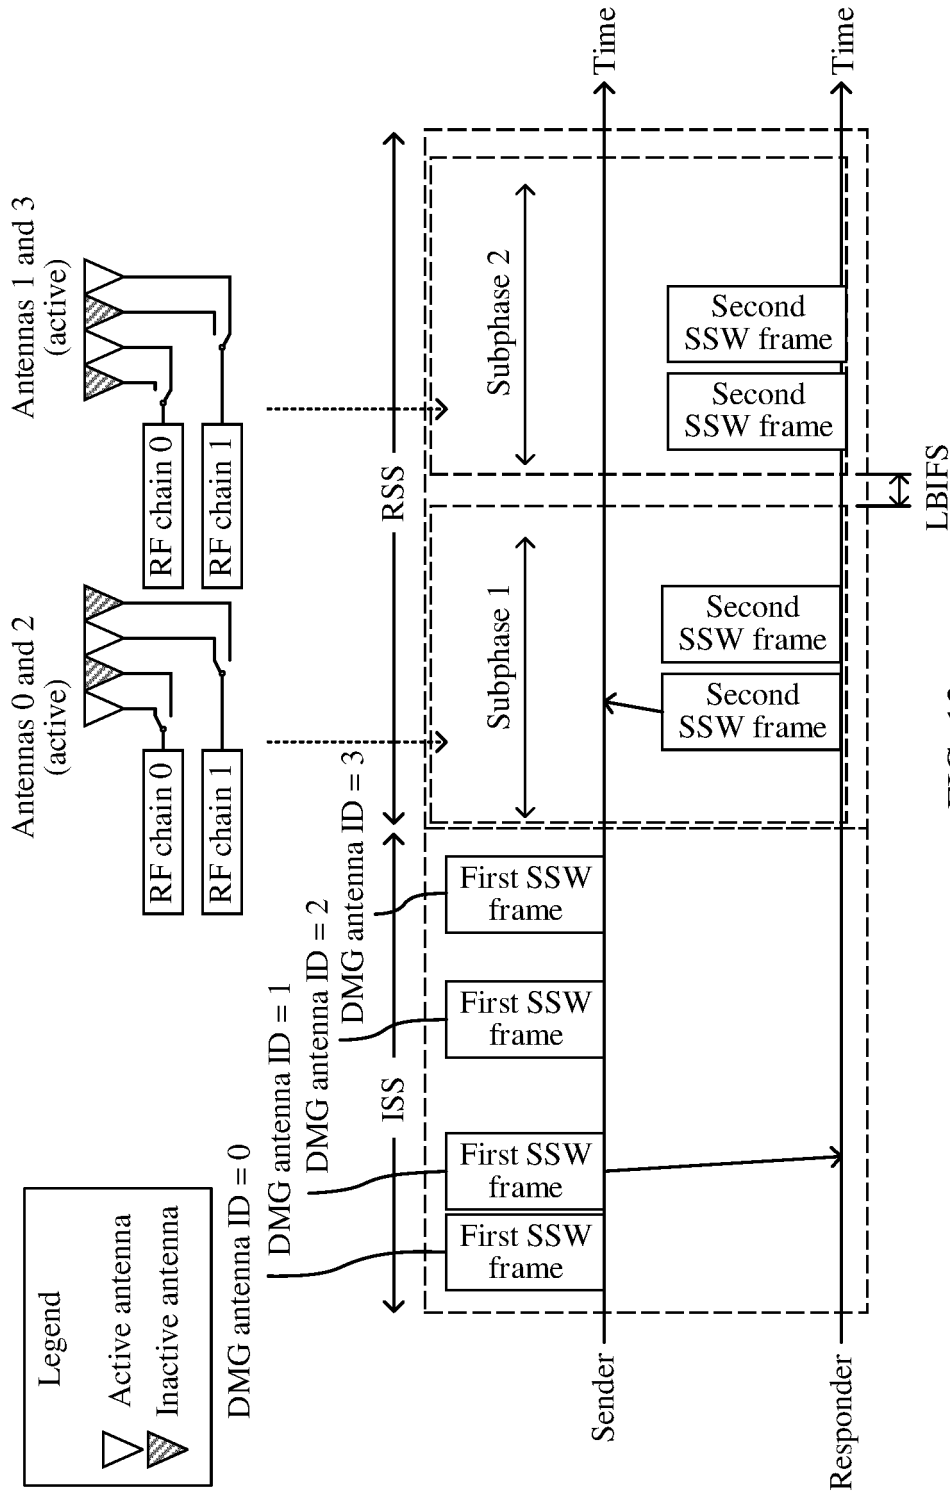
Legend
Active antenna
Inactive antenna

DMG antenna ID = 0
DMG antenna ID = 1
DMG antenna ID = 2
DMG antenna ID = 3

Antennas 0 and 2 (active)
RF chain 0
RF chain 1

Antennas 1 and 3 (active)
RF chain 0
RF chain 1

ISS
RSS

First SSW frame
First SSW frame
First SSW frame
First SSW frame

Subphase 1
Second SSW frame
Second SSW frame

Subphase 2
Second SSW frame
Second SSW frame

LBIFS

Sender
Time
Responder
Time

FIG. 10